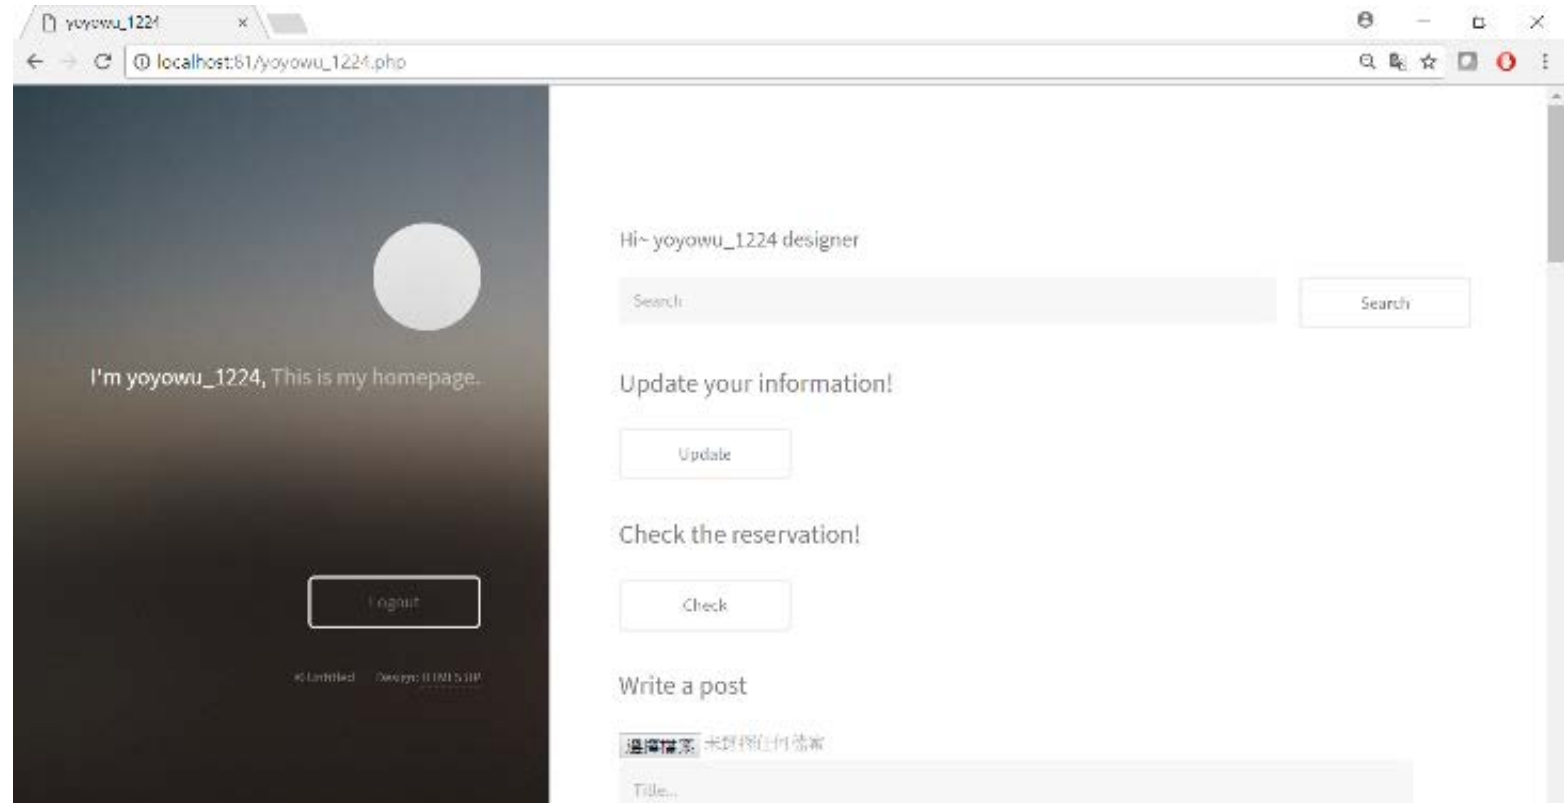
yoyowu_1224

localhost:81/yoyowu_1224.php

I'm yoyowu_1224, This is my homepage.

Logout

© Untitled Design: HTML5 UP

Hi~ yoyowu_1224 designer

Search

Search

Update your information!

Update

Check the reservation!

Check

Write a post

選擇檔案 未選擇任何檔案

Title...